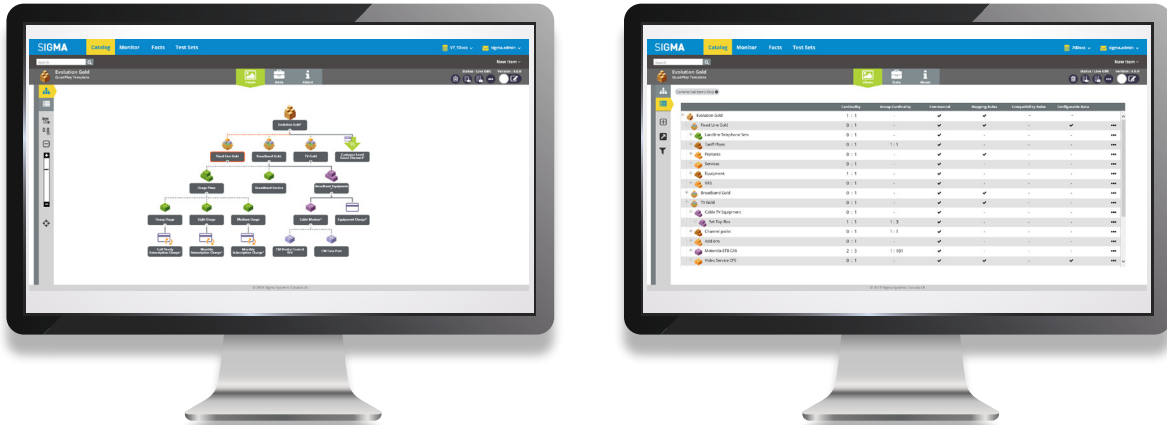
SIGMA Catalog Monitor Facts Test Sets

sigma.admin

New Item

Evolution Gold

Evolution Gold

Fixed Line Gold

Broadband Gold

TV Gold

Usage Plans

Broadband Service

Broadband Equipment

Cable Modem

© 2019 Sigma Systems Canada LP

SIGMA Catalog Monitor Facts Test Sets

sigma.admin

New Item

Evolution Gold

| | Cardinality | Group Cardinality | Commercial | Mapping Rules | Compatibility Rules | Configurable Data | |
|---|---|---|---|---|---|---|---|
| Evolution Gold | 1 : 1 | - | ✔ | ✔ | - | - | ••• |
| Fixed Line Gold | 0 : 1 | - | ✔ | ✔ | - | ✔ | ••• |
| Landline Telephone Sim | 0 : 1 | - | ✔ | - | - | - | ••• |
| Tariff Plans | 0 : 1 | 1 : 1 | ✔ | - | - | - | ••• |
| Payments | 0 : 1 | - | ✔ | ✔ | - | - | ••• |
| Services | 0 : 1 | - | ✔ | - | - | - | ••• |
| Equipment | 1 : 1 | - | ✔ | - | - | - | ••• |
| VAS | 0 : 1 | - | ✔ | - | - | - | ••• |
| Broadband Gold | 0 : 1 | - | ✔ | ✔ | - | - | ••• |
| TV Gold | 0 : 1 | - | ✔ | ✔ | - | ✔ | ••• |
| Cable TV Equipment | 0 : 1 | - | ✔ | - | - | - | ••• |
| Set Top Box | 1 : 1 | 1 : 3 | ✔ | - | - | - | ••• |
| Channel packs | 0 : 1 | 1 : 1 | ✔ | - | - | - | ••• |
| Add-ons | 0 : 1 | - | ✔ | - | - | - | ••• |
| Motorola STB CFS | 2 : 3 | 1 : 100 | ✔ | - | - | - | ••• |
| Video Service CFS | 0 : 1 | - | ✔ | ✔ | - | ✔ | ••• |

© 2019 Sigma Systems Canada LP